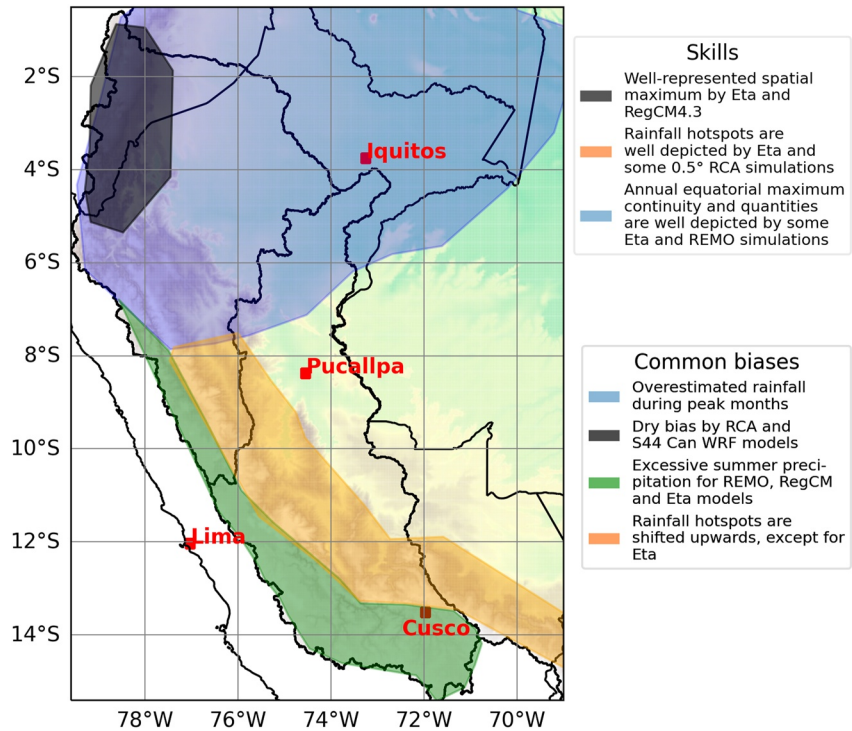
2°S
4°S
6°S
8°S
10°S
12°S
14°S

Iquitos
Pucallpa
Lima
Cusco

78°W 76°W 74°W 72°W 70°W

Skills
Well-represented spatial maximum by Eta and RegCM4.3
Rainfall hotspots are well depicted by Eta and some 0.5° RCA simulations
Annual equatorial maximum continuity and quantities are well depicted by some Eta and REMO simulations

Common biases
Overestimated rainfall during peak months
Dry bias by RCA and S44 Can WRF models
Excessive summer precipitation for REMO, RegCM and Eta models
Rainfall hotspots are shifted upwards, except for Eta